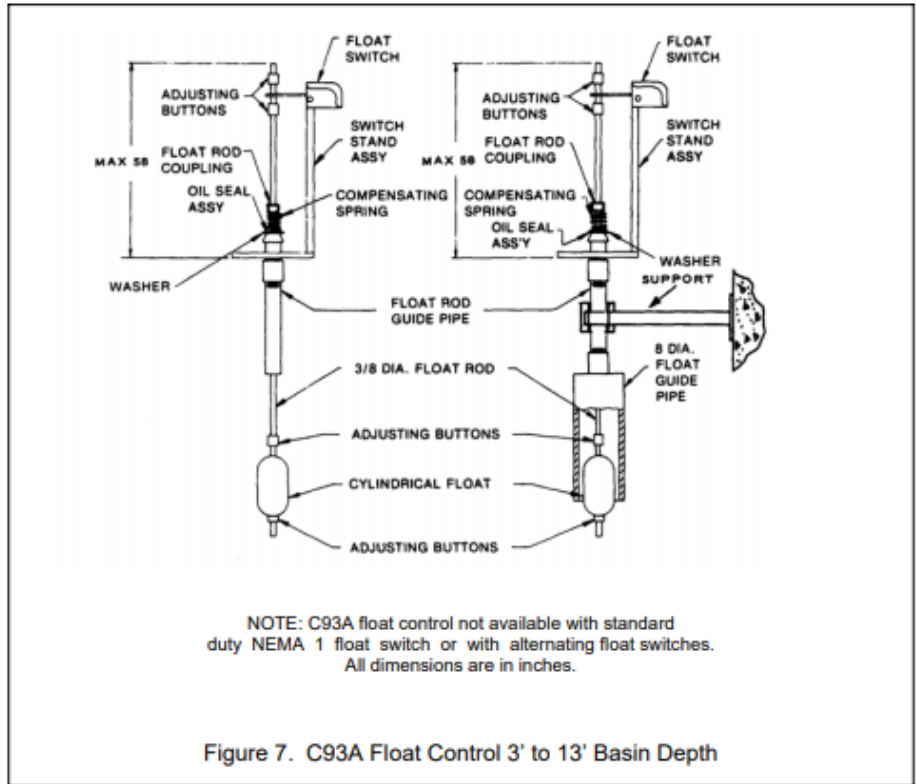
FLOAT SWITCH

ADJUSTING BUTTONS

SWITCH STAND ASSY

MAX 58

FLOAT ROD COUPLING

OIL SEAL ASSY

COMPENSATING SPRING

WASHER

FLOAT SWITCH

ADJUSTING BUTTONS

SWITCH STAND ASSY

MAX 58

FLOAT ROD COUPLING

COMPENSATING SPRING

OIL SEAL ASS'Y

WASHER

SUPPORT

FLOAT ROD GUIDE PIPE

8 DIA. FLOAT GUIDE PIPE

3/8 DIA. FLOAT ROD

ADJUSTING BUTTONS

CYLINDRICAL FLOAT

ADJUSTING BUTTONS

NOTE: C93A float control not available with standard duty NEMA 1 float switch or with alternating float switches. All dimensions are in inches.

Figure 7. C93A Float Control 3' to 13' Basin Depth